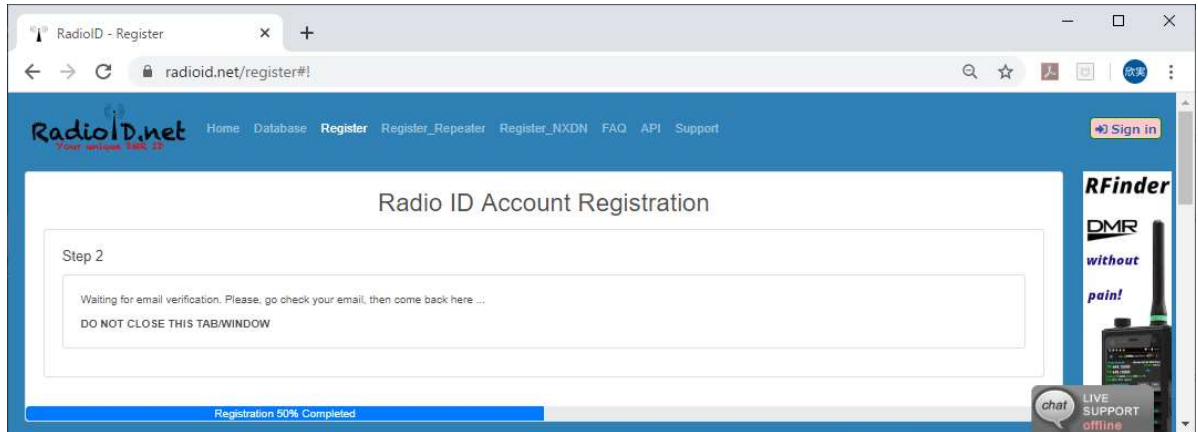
RadioID - Register

radioid.net/register#!

欣美

RadioID.net
Your unique DMR ID

Home Database Register Register_Repeater Register_NXDN FAQ API Support

Sign in

Radio ID Account Registration

Step 2

Waiting for email verification. Please, go check your email, then come back here ...

DO NOT CLOSE THIS TAB/WINDOW

Registration 50% Completed

RFinder

DMR

without pain!

chat

LIVE SUPPORT offline